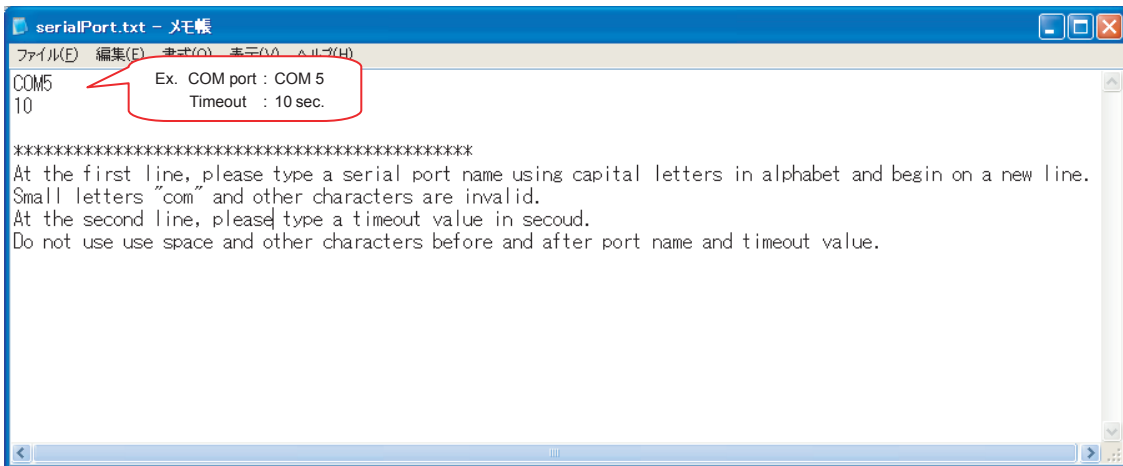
serialPort.txt - メモ帳

ファイル(F) 編集(E) 書式(O) 表示(V) ヘルプ(H)

COM5
10

Ex. COM port : COM 5
Timeout : 10 sec.

**********************************************
At the first line, please type a serial port name using capital letters in alphabet and begin on a new line.
Small letters "com" and other characters are invalid.
At the second line, please type a timeout value in secoud.
Do not use use space and other characters before and after port name and timeout value.